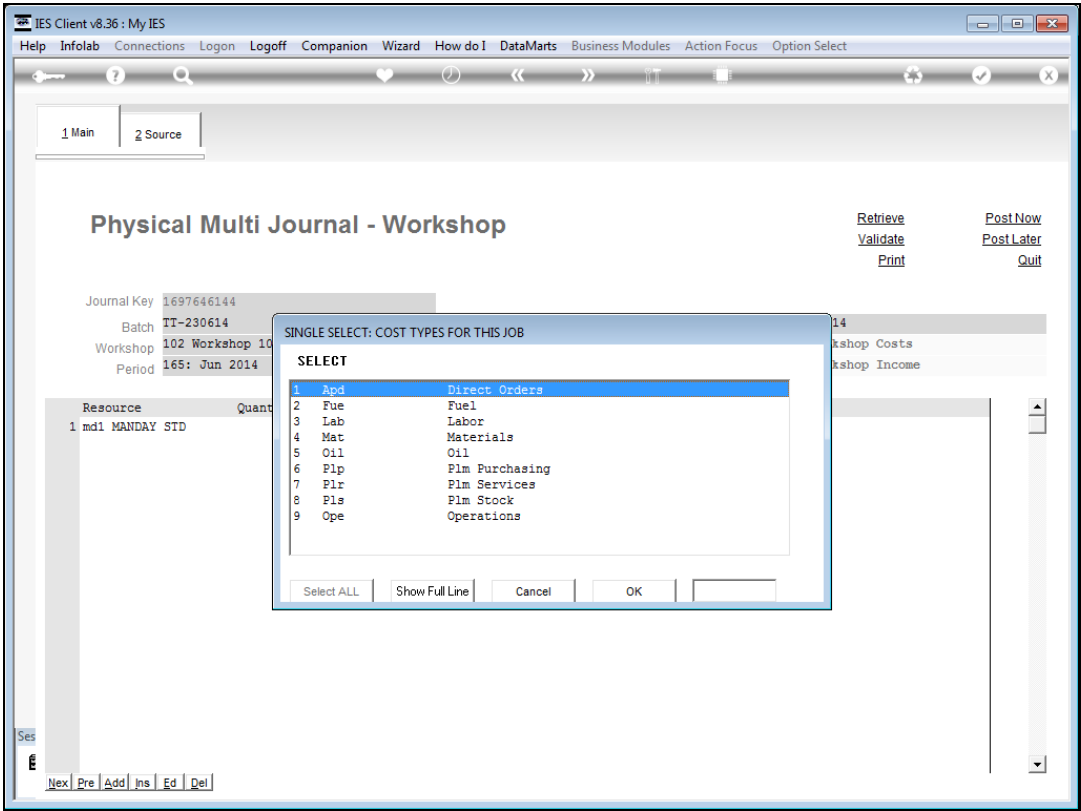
IES Client v8.36 : My IES

Help Infolab Connections Logon Logoff Companion Wizard How do I DataMarts Business Modules Action Focus Option Select

1 Main 2 Source

Physical Multi Journal - Workshop

Retrieve
Validate
Print

Post Now
Post Later
Quit

Journal Key 1697646144
Batch TT-230614
Workshop 102 Workshop 10
Period 165: Jun 2014

14
kshop Costs
kshop Income

Resource Quant
1 md1 MANDAY STD

SINGLE SELECT: COST TYPES FOR THIS JOB

SELECT

| | | |
|---|---|---|
| 1 | Apd | Direct Orders |
| 2 | Fue | Fuel |
| 3 | Lab | Labor |
| 4 | Mat | Materials |
| 5 | Oil | Oil |
| 6 | Plp | Plm Purchasing |
| 7 | Plr | Plm Services |
| 8 | Pls | Plm Stock |
| 9 | Ope | Operations |

Select ALL Show Full Line Cancel OK

Ses

Nex Pre Add Ins Ed Del